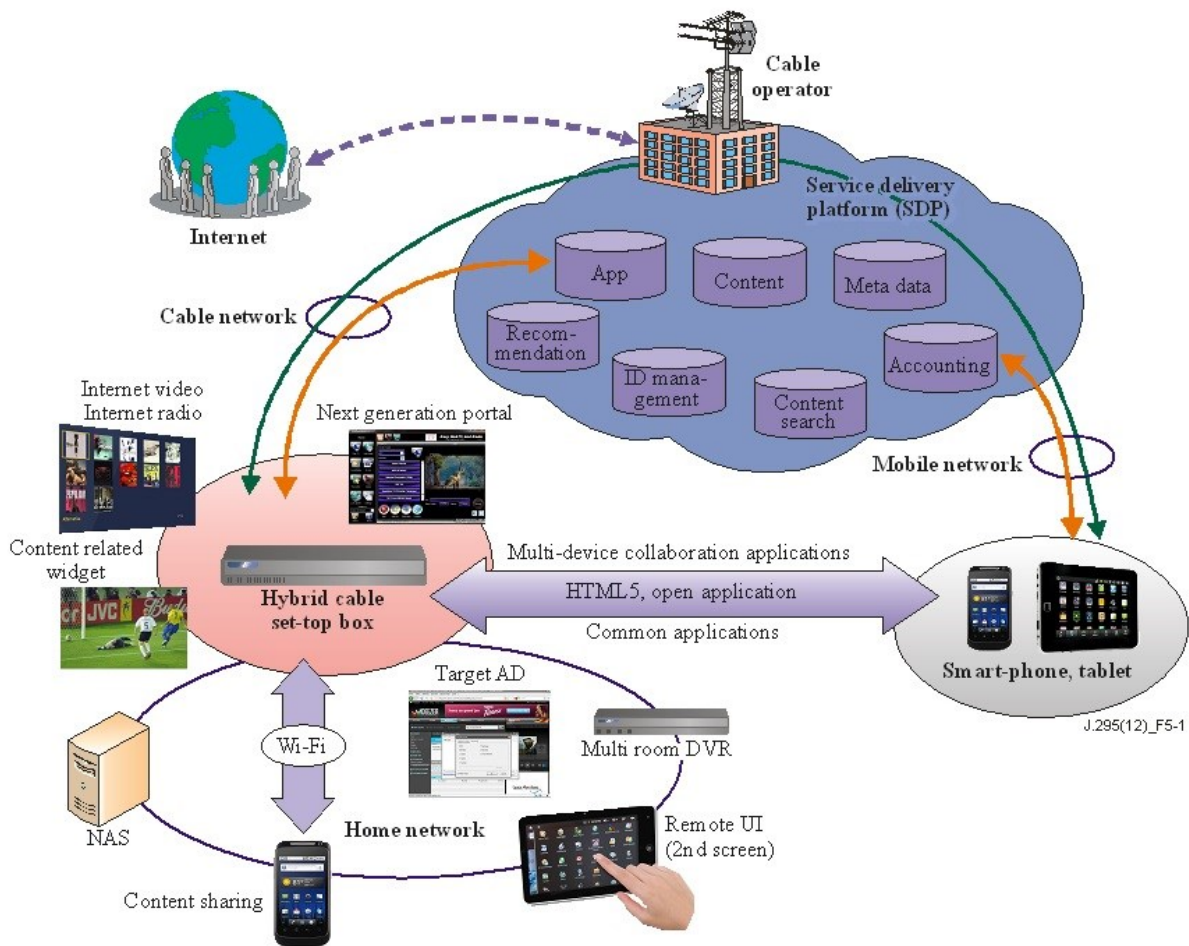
Cable operator

Internet

Service delivery platform (SDP)

App

Content

Meta data

Recom-mendation

ID management

Content search

Accounting

Cable network

Internet video
Internet radio

Next generation portal

Mobile network

Content related widget

Hybrid cable set-top box

Multi-device collaboration applications

HTML5, open application

Common applications

Smart-phone, tablet

J.295(12)_F5-1

Target AD

Wi-Fi

Multi room DVR

NAS

Home network

Remote UI (2nd screen)

Content sharing